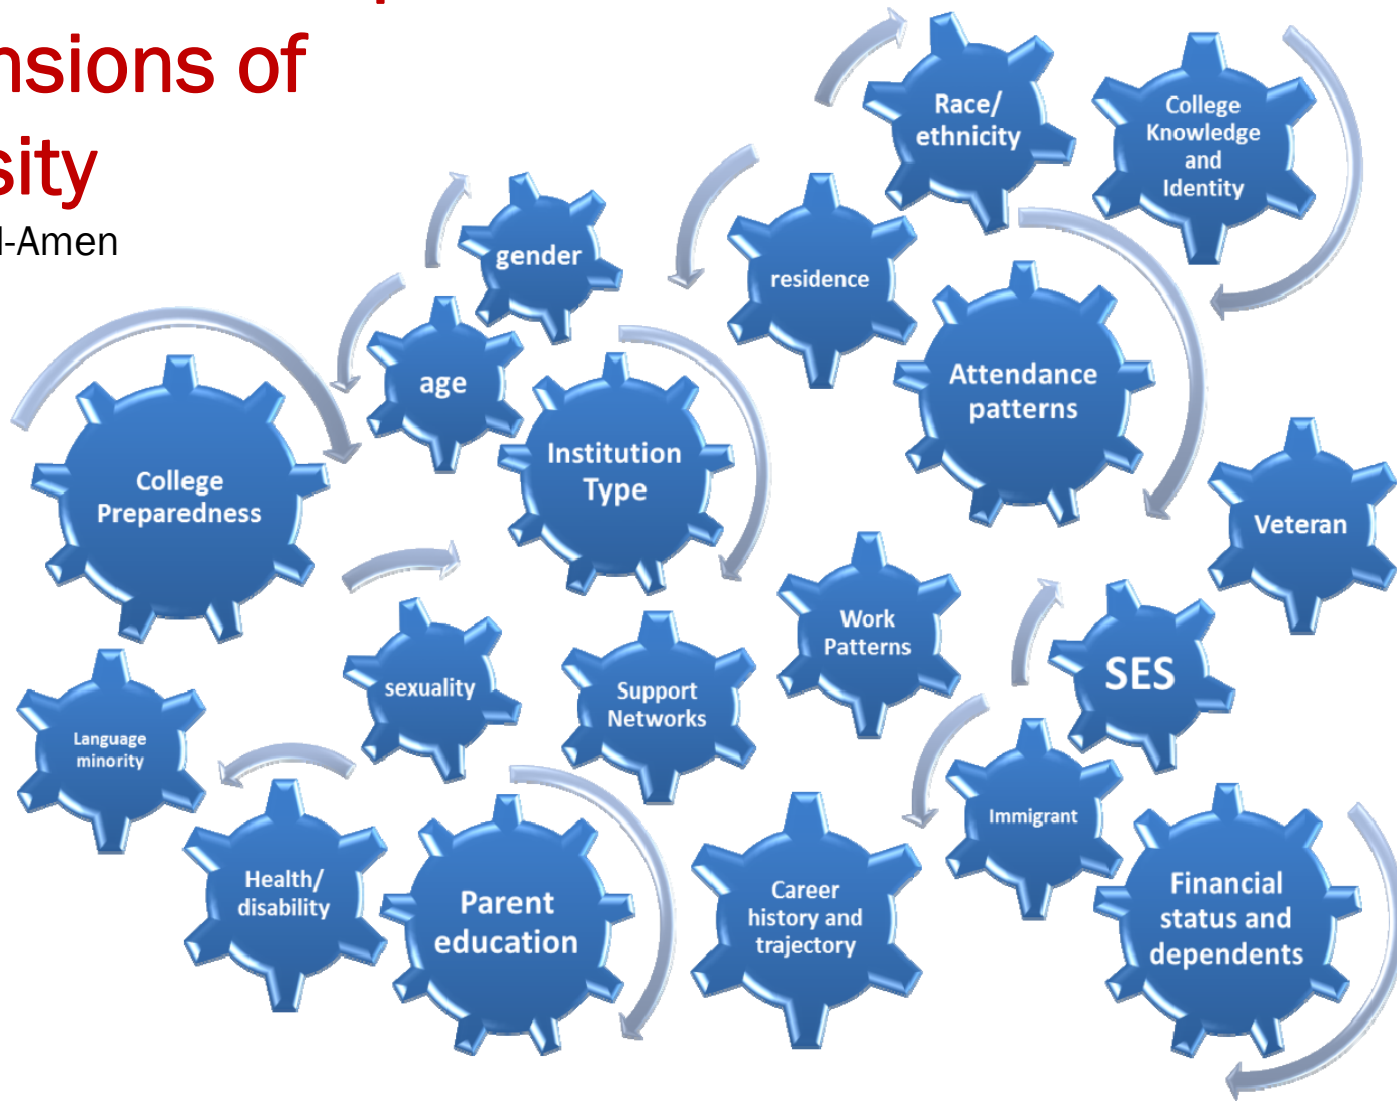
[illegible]nsions of
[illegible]sity
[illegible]-Amen

Race/ ethnicity

College Knowledge and Identity

gender

residence

age

Attendance patterns

College Preparedness

Institution Type

Veteran

Work Patterns

SES

sexuality

Support Networks

Language minority

Immigrant

Health/ disability

Parent education

Career history and trajectory

Financial status and dependents